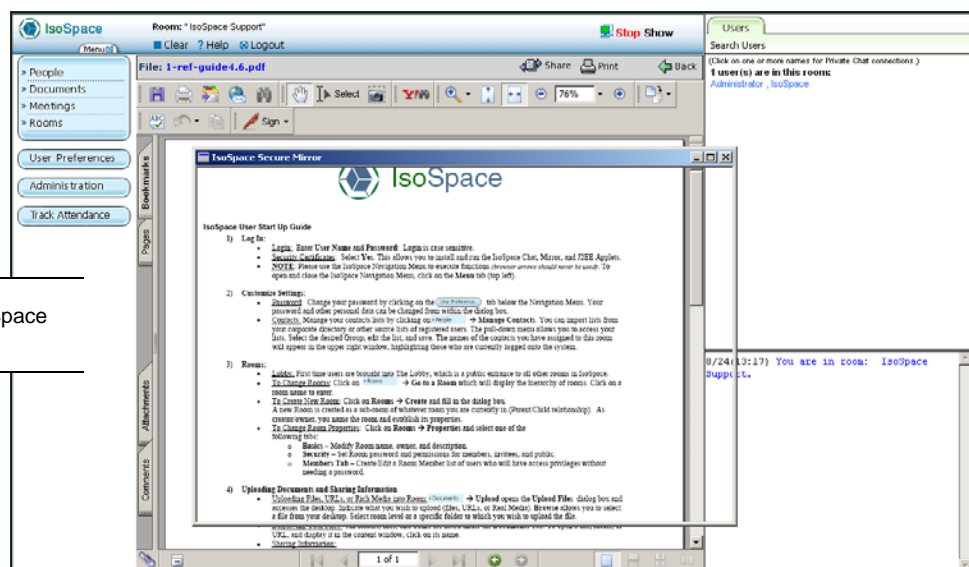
IsoSpace
Menu
Room: " IsoSpace Support"
Clear ? Help Logout
Stop Show
Users
Search Users
(Click on one or more names for Private Chat connections.)
1 user(s) are in this room:
Administrator , IsoSpace
» People
» Documents
» Meetings
» Rooms
User Preferences
Administration
Track Attendance
File: 1-ref-guide4.6.pdf
Share Print Back
Select
76%
Sign
Bookmarks
Pages
Attachments
Comments
pace
IsoSpace Secure Mirror
IsoSpace
IsoSpace User Start Up Guide
1) Log In:
• Login: Enter User Name and Password. Login is case sensitive.
• Security Certificate: Select Yes. This allows you to install and run the IsoSpace Chat, Mirror, and J2EE Applets.
• NOTE: Please use the IsoSpace Navigation Menu to execute functions (browser arrows should never be used). To open and close the IsoSpace Navigation Menu, click on the Menu tab (top left).
2) Customize Settings:
• Password: Change your password by clicking on the User Preferences tab below the Navigation Menu. Your password and other personal data can be changed from within the dialog box.
• Contacts: Manage your contacts lists by clicking on People → Manage Contacts. You can import lists from your corporate directory or other source lists of registered users. The pull-down menu allows you to access your lists. Select the desired Group, edit the list, and save. The names of the contacts you have assigned to this room will appear in the upper right window, highlighting those who are currently logged onto the system.
3) Rooms:
• Lobby: First time users are brought into The Lobby, which is a public entrance to all other rooms in IsoSpace.
• To Change Rooms: Click on Rooms → Go to a Room which will display the hierarchy of rooms. Click on a room name to enter.
• To Create New Room: Click on Rooms → Create and fill in the dialog box. A new Room is created as a sub-room of whatever room you are currently in (Parent/Child relationship). As creator owner, you name the room and establish its properties.
• To Change Room Properties: Click on Rooms → Properties and select one of the following tabs:
○ Basics – Modify Room name, owner, and description.
○ Security – Set Room password and permissions for members, invitees, and public.
○ Members Tab – Create/Edit a Room Member list of users who will have access privileges without needing a password.
4) Uploading Documents and Sharing Information
• Uploading Files, URLs, or Rich Media into Room: Documents → Upload opens the Upload Files dialog box and accesses the desktop. Indicate what you wish to upload (files, URLs, or Rich Media). Browse allows you to select a file from your desktop. Select room level or a specific folder to which you wish to upload the file.
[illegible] URL, and display it in the content window, click on its name.
• Sharing Information:
1 of 1
8/24 13:17) You are in room: IsoSpace Support.